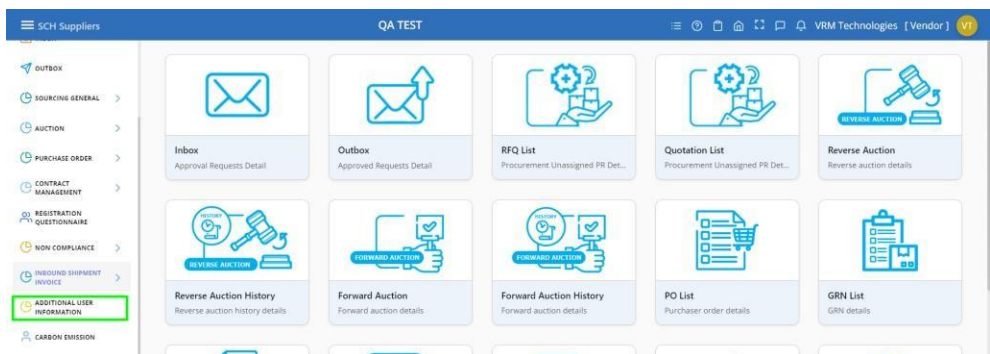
SCH Suppliers

QA TEST

VRM Technologies [Vendor] VT

OUTBOX

SOURCING GENERAL

AUCTION

PURCHASE ORDER

CONTRACT MANAGEMENT

REGISTRATION QUESTIONNAIRE

NON COMPLIANCE

INBOUND SHIPMENT INVOICE

ADDITIONAL USER INFORMATION

CARBON EMISSION

Inbox
Approval Requests Detail

Outbox
Approved Requests Detail

RFQ List
Procurement Unassigned PR Det...

Quotation List
Procurement Unassigned PR Det...

REVERSE AUCTION

Reverse Auction
Reverse auction details

HISTORY

REVERSE AUCTION

Reverse Auction History
Reverse auction history details

FORWARD AUCTION

Forward Auction
Forward auction details

HISTORY

FORWARD AUCTION

Forward Auction History
Forward auction details

PO List
Purchaser order details

GRN List
GRN details